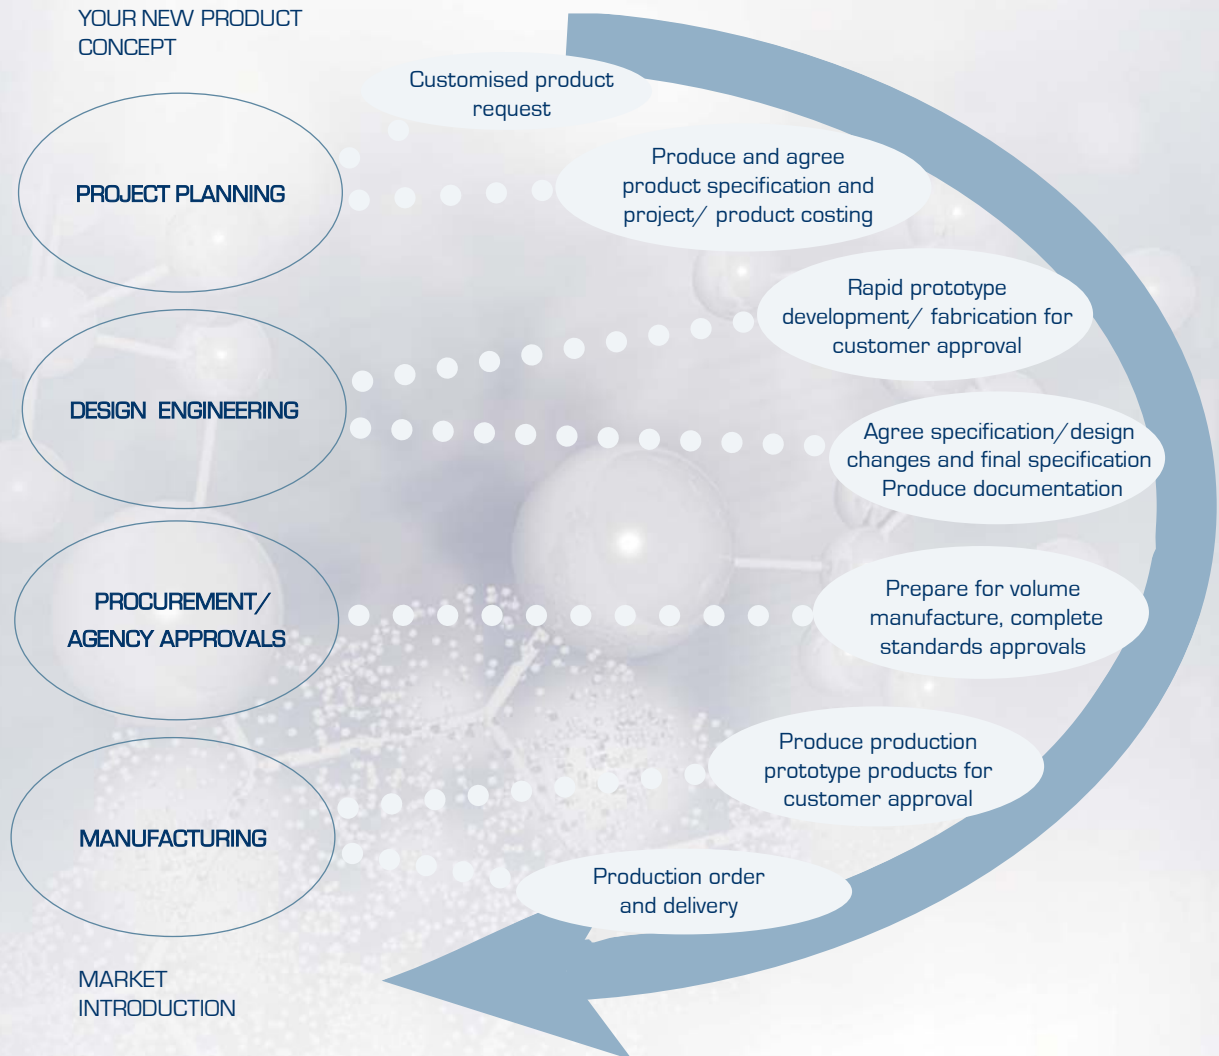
YOUR NEW PRODUCT CONCEPT

Customised product request

PROJECT PLANNING

Produce and agree product specification and project/ product costing

Rapid prototype development/ fabrication for customer approval

DESIGN ENGINEERING

Agree specification/design changes and final specification Produce documentation

PROCUREMENT/ AGENCY APPROVALS

Prepare for volume manufacture, complete standards approvals

Produce production prototype products for customer approval

MANUFACTURING

Production order and delivery

MARKET INTRODUCTION